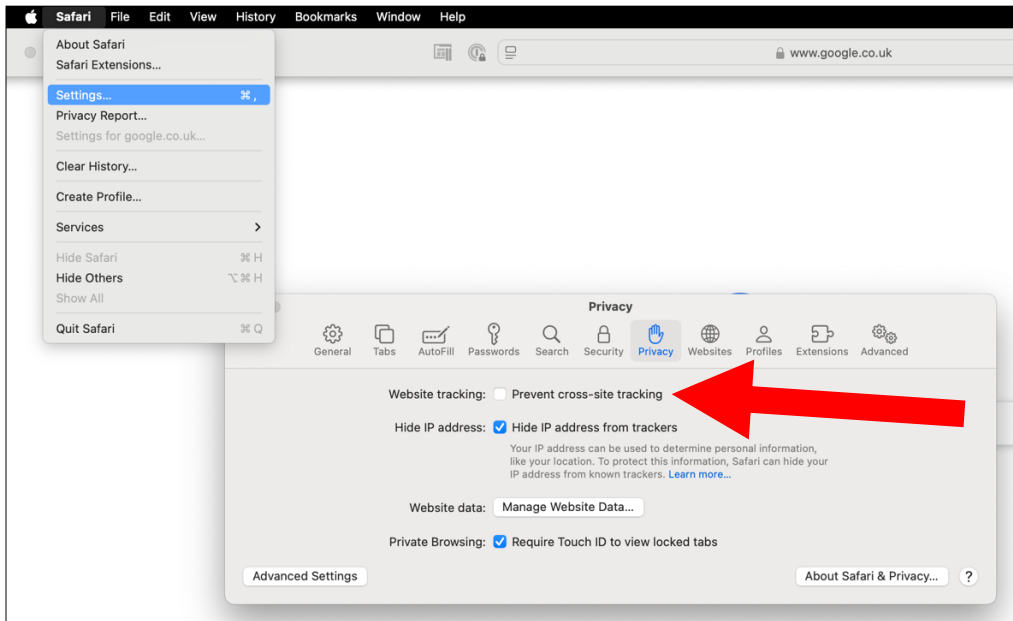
Safari File Edit View History Bookmarks Window Help

About Safari
Safari Extensions...
Settings... ⌘ ,
Privacy Report...
Settings for google.co.uk...
Clear History...
Create Profile...
Services
Hide Safari ⌘ H
Hide Others ⌥⌘ H
Show All
Quit Safari ⌘ Q

www.google.co.uk

Privacy

General Tabs AutoFill Passwords Search Security Privacy Websites Profiles Extensions Advanced

Website tracking: Prevent cross-site tracking

Hide IP address: Hide IP address from trackers

Your IP address can be used to determine personal information, like your location. To protect this information, Safari can hide your IP address from known trackers. Learn more...

Website data: Manage Website Data...

Private Browsing: Require Touch ID to view locked tabs

Advanced Settings

About Safari & Privacy...

?